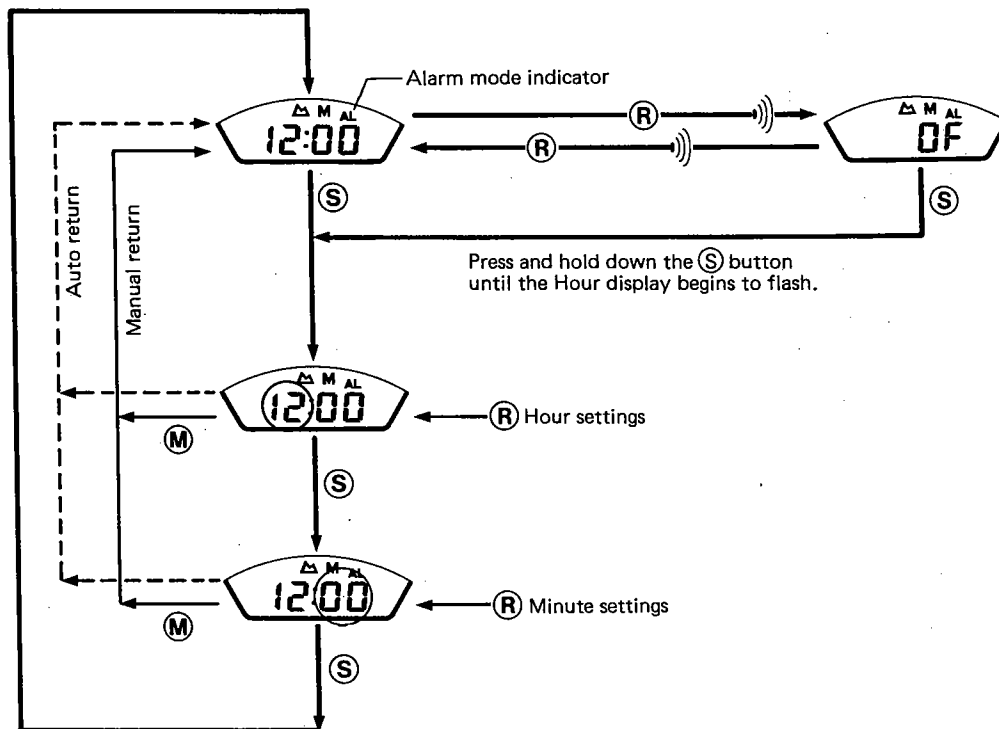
Alarm mode indicator

M AL
12:00

R

R

M AL
OF

S

S

Press and hold down the S button until the Hour display begins to flash.

Auto return

Manual return

M AL
12:00

R Hour settings

M

S

M AL
12:00

R Minute settings

M

S